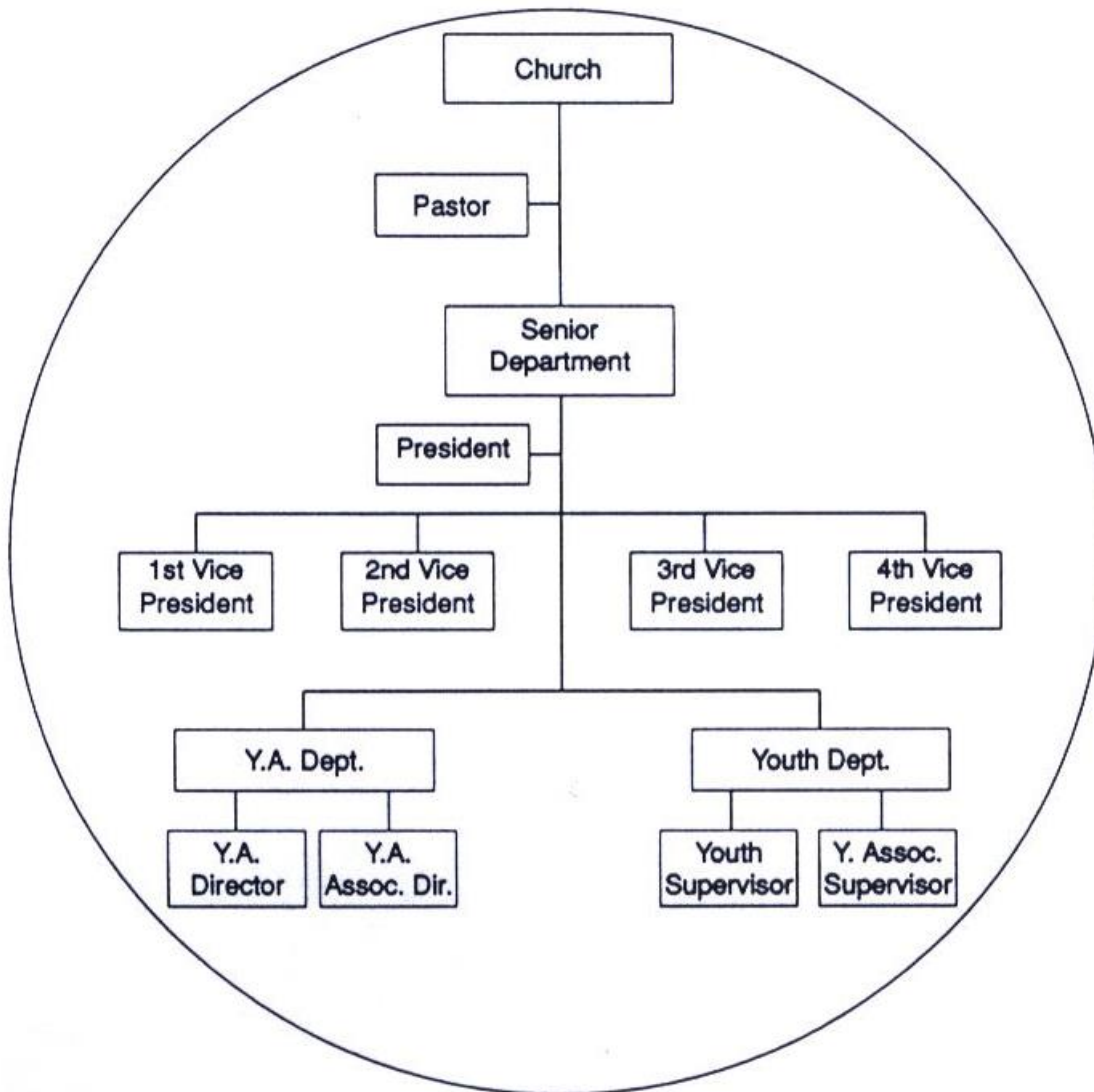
Church

Pastor

Senior Department

President

1st Vice President

2nd Vice President

3rd Vice President

4th Vice President

Y.A. Dept.

Youth Dept.

Y.A. Director

Y.A. Assoc. Dir.

Youth Supervisor

Y. Assoc. Supervisor